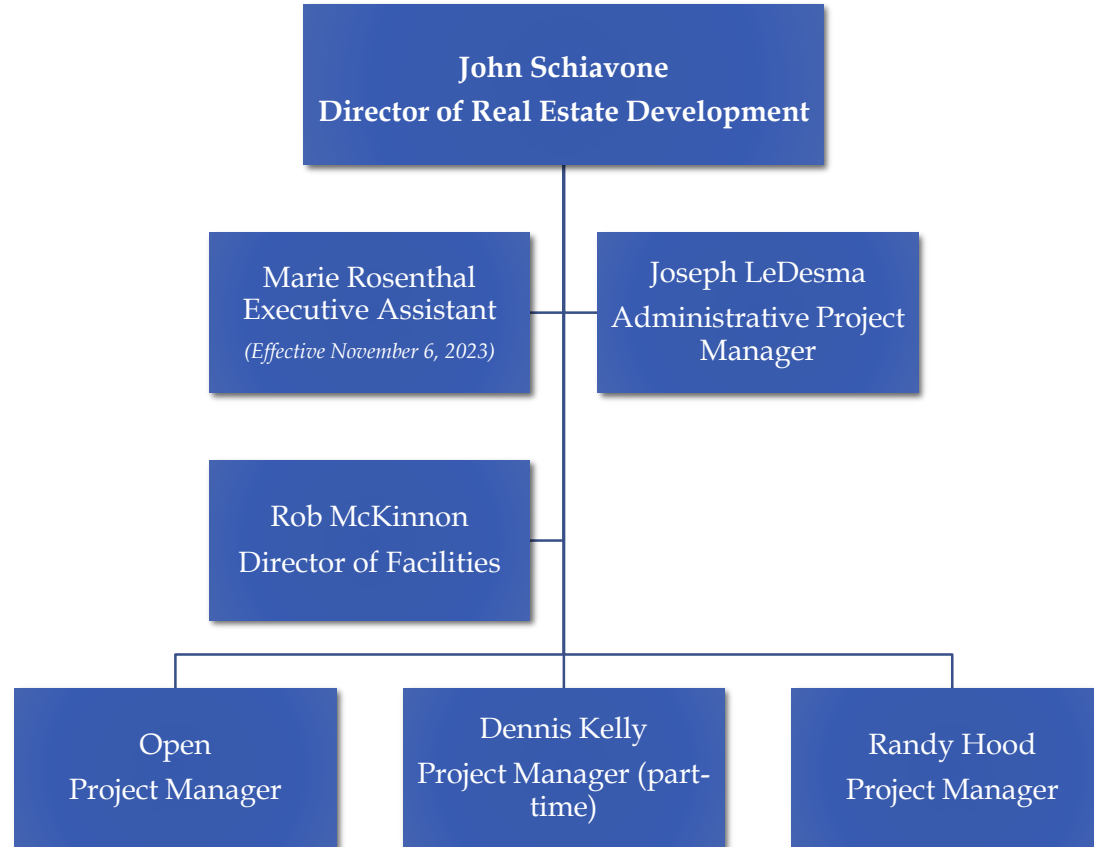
John Schiavone
Director of Real Estate Development

Marie Rosenthal
Executive Assistant
(Effective November 6, 2023)

Joseph LeDesma
Administrative Project Manager

Rob McKinnon
Director of Facilities

Open
Project Manager

Dennis Kelly
Project Manager (part-time)

Randy Hood
Project Manager